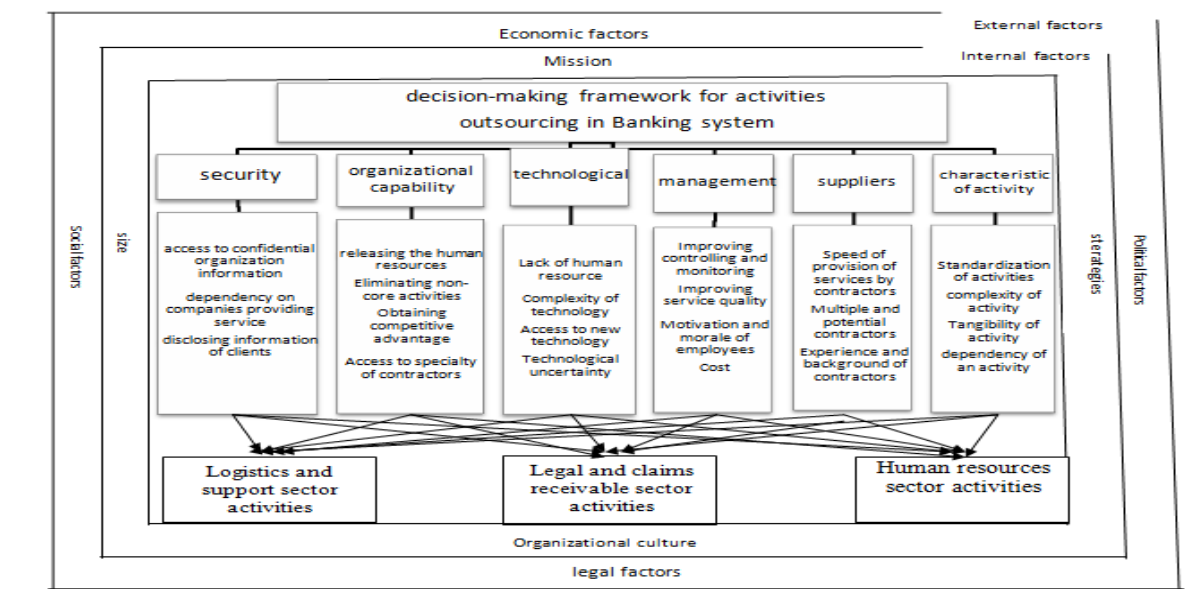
External factors

Economic factors

Internal factors

Mission

decision-making framework for activities outsourcing in Banking system

security

organizational capability

technological

management

suppliers

characteristic of activity

Social factors

size

access to confidential organization information

dependency on companies providing service

disclosing information of clients

releasing the human resources

Eliminating non-core activities

Obtaining competitive advantage

Access to specialty of contractors

Lack of human resource

Complexity of technology

Access to new technology

Technological uncertainty

Improving controlling and monitoring

Improving service quality

Motivation and morale of employees

Cost

Speed of provision of services by contractors

Multiple and potential contractors

Experience and background of contractors

Standardization of activities

complexity of activity

Tangibility of activity

dependency of an activity

sterategies

Political factors

Logistics and support sector activities

Legal and claims receivable sector activities

Human resources sector activities

Organizational culture

legal factors